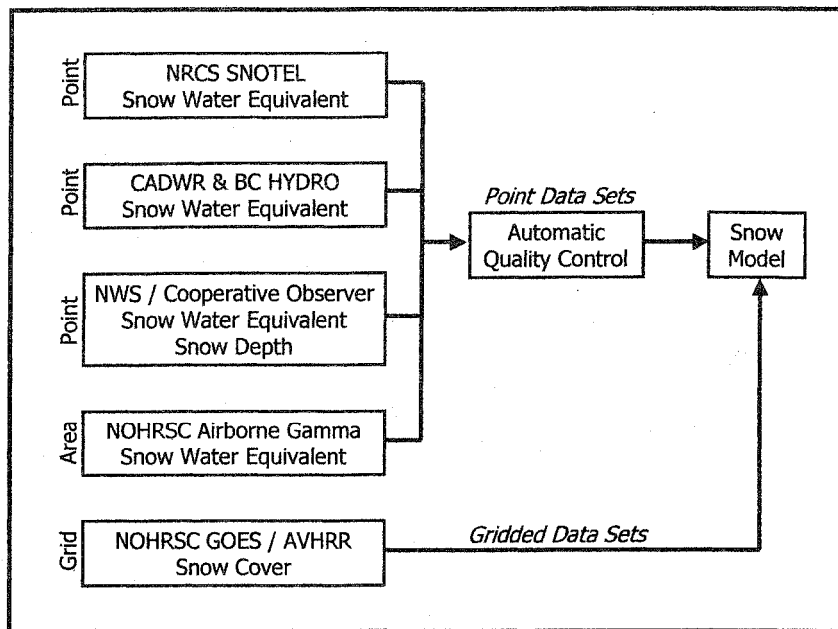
Point
NRCS SNOTEL
Snow Water Equivalent

Point
CADWR & BC HYDRO
Snow Water Equivalent

Point
NWS / Cooperative Observer
Snow Water Equivalent
Snow Depth

Area
NOHRSC Airborne Gamma
Snow Water Equivalent

Grid
NOHRSC GOES / AVHRR
Snow Cover

*Point Data Sets*

Automatic
Quality Control

Snow
Model

*Gridded Data Sets*